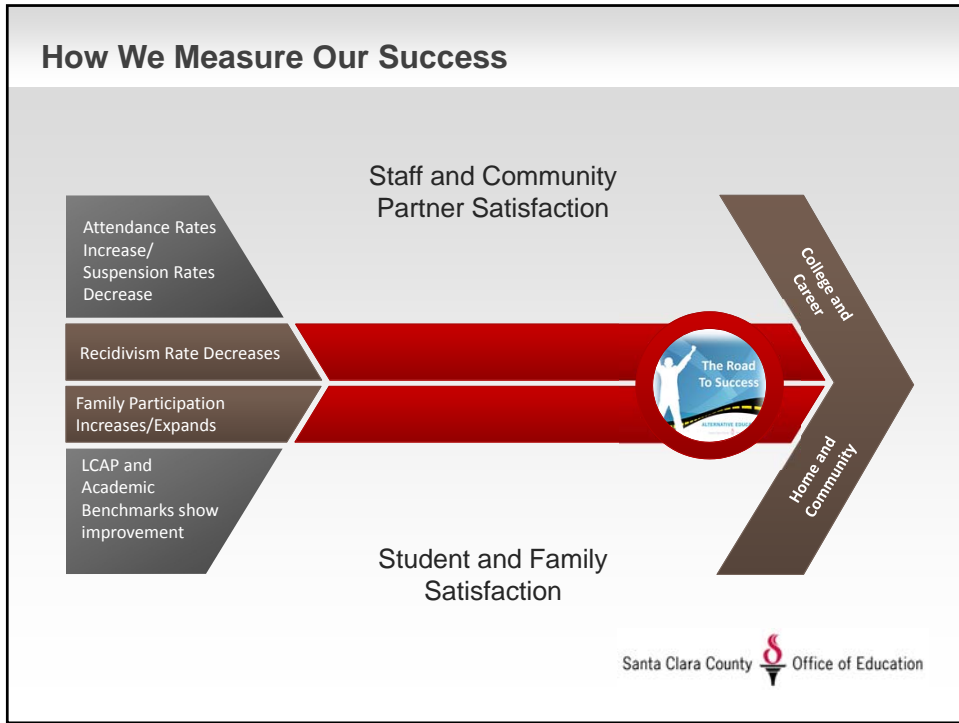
How We Measure Our Success

Staff and Community Partner Satisfaction

Attendance Rates Increase/ Suspension Rates Decrease

Recidivism Rate Decreases

Family Participation Increases/Expands

LCAP and Academic Benchmarks show improvement

The Road To Success

ALTERNATIVE EDUC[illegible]

College and Career

Home and Community

Student and Family Satisfaction

Santa Clara County Office of Education